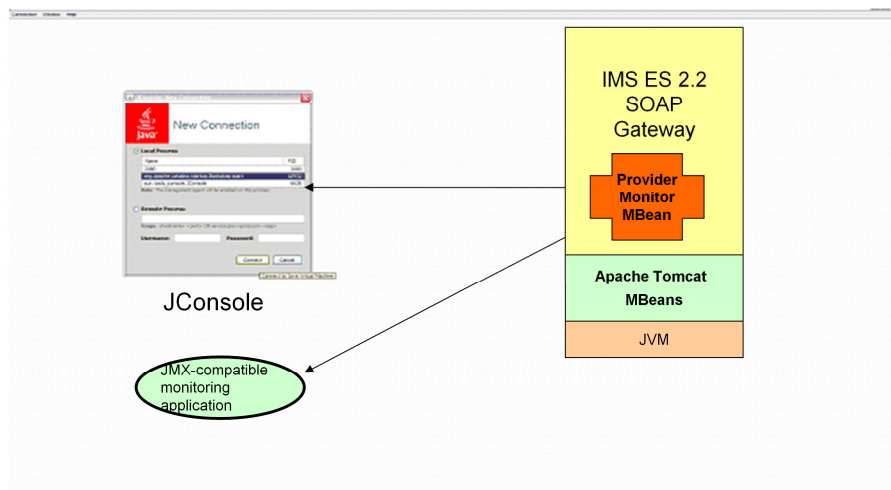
Connection Window Help

IMS ES 2.2 SOAP Gateway

Provider Monitor MBean

Apache Tomcat MBeans

JVM

Java

New Connection

Local Process:

Name

PID

Remote Process:

Username:

Password:

Connect

Cancel

JConsole

JMX-compatible monitoring application